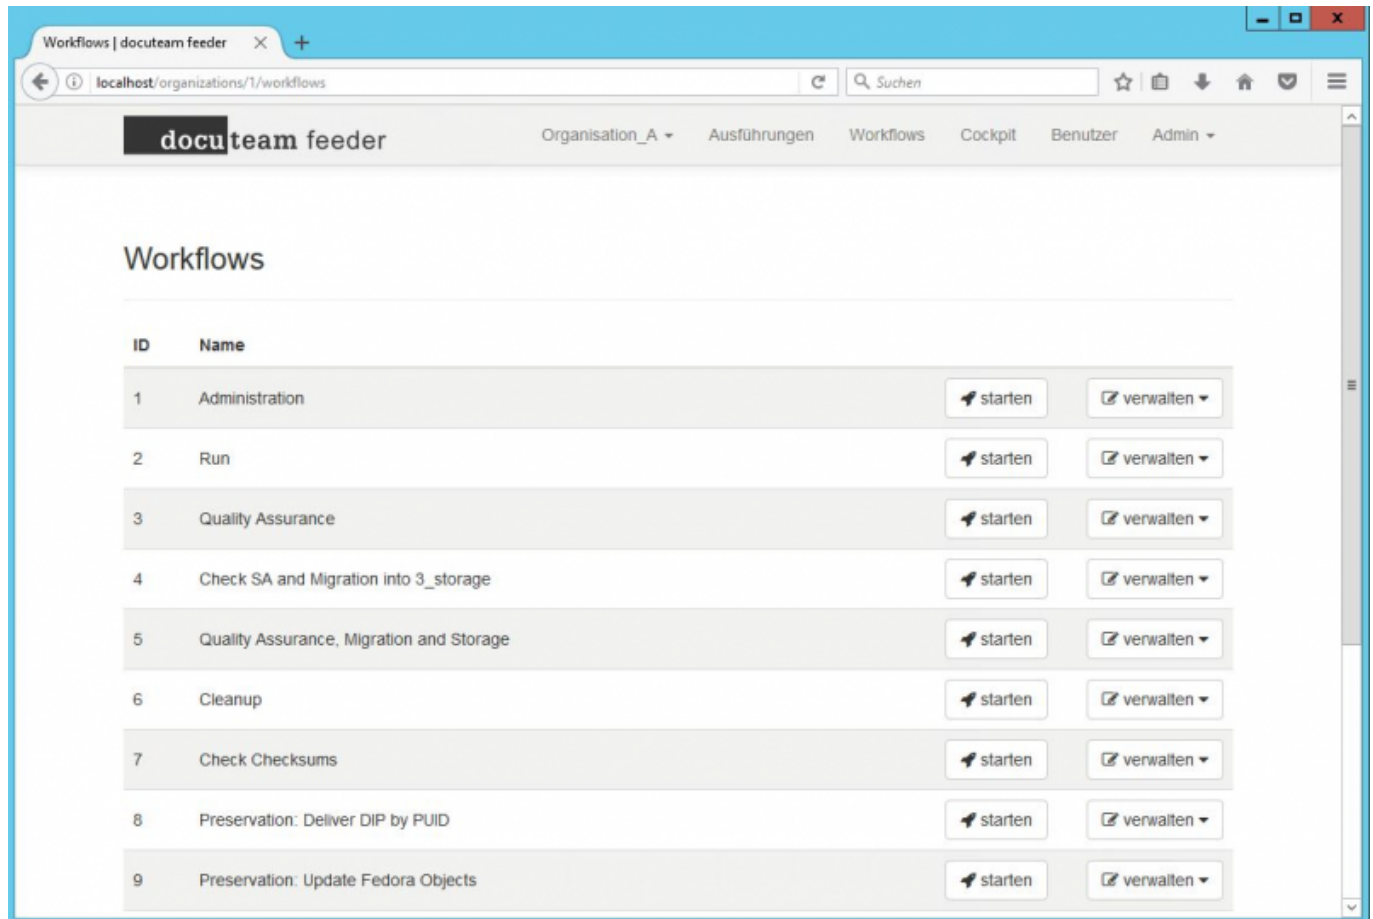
Workflows | docuteam feeder

localhost/organizations/1/workflows

Suchen

docuteam feeder

Organisation_A Ausführungen Workflows Cockpit Benutzer Admin

Workflows

| ID | Name | | |
|---|---|---|---|
| 1 | Administration | starten | verwalten |
| 2 | Run | starten | verwalten |
| 3 | Quality Assurance | starten | verwalten |
| 4 | Check SA and Migration into 3_storage | starten | verwalten |
| 5 | Quality Assurance, Migration and Storage | starten | verwalten |
| 6 | Cleanup | starten | verwalten |
| 7 | Check Checksums | starten | verwalten |
| 8 | Preservation: Deliver DIP by PUID | starten | verwalten |
| 9 | Preservation: Update Fedora Objects | starten | verwalten |